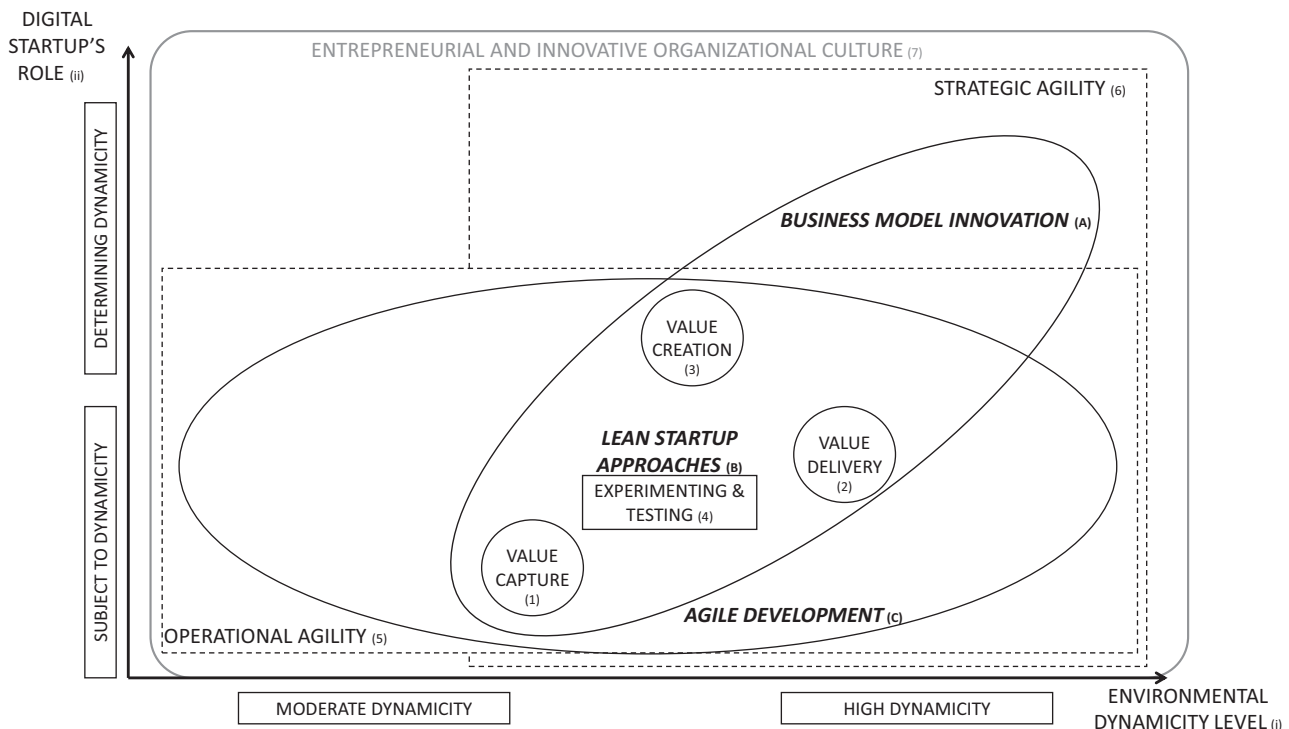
DIGITAL STARTUP'S ROLE (ii)

ENTREPRENEURIAL AND INNOVATIVE ORGANIZATIONAL CULTURE (7)

STRATEGIC AGILITY (6)

DETERMINING DYNAMICITY

BUSINESS MODEL INNOVATION (A)

VALUE CREATION (3)

SUBJECT TO DYNAMICITY

LEAN STARTUP APPROACHES (B)

VALUE DELIVERY (2)

EXPERIMENTING & TESTING (4)

VALUE CAPTURE (1)

AGILE DEVELOPMENT (C)

OPERATIONAL AGILITY (5)

MODERATE DYNAMICITY

HIGH DYNAMICITY

ENVIRONMENTAL DYNAMICITY LEVEL (i)